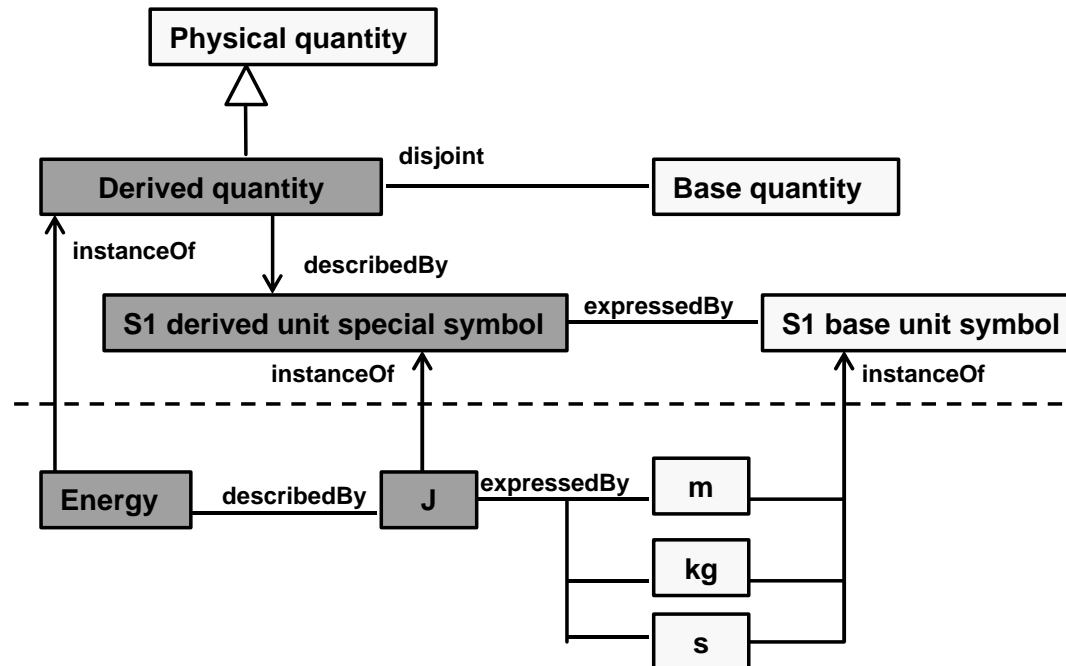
Physical quantity

disjoint

Derived quantity

Base quantity

instanceOf

describedBy

S1 derived unit special symbol

expressedBy

S1 base unit symbol

instanceOf

instanceOf

Energy

describedBy

J

expressedBy

m

kg

s